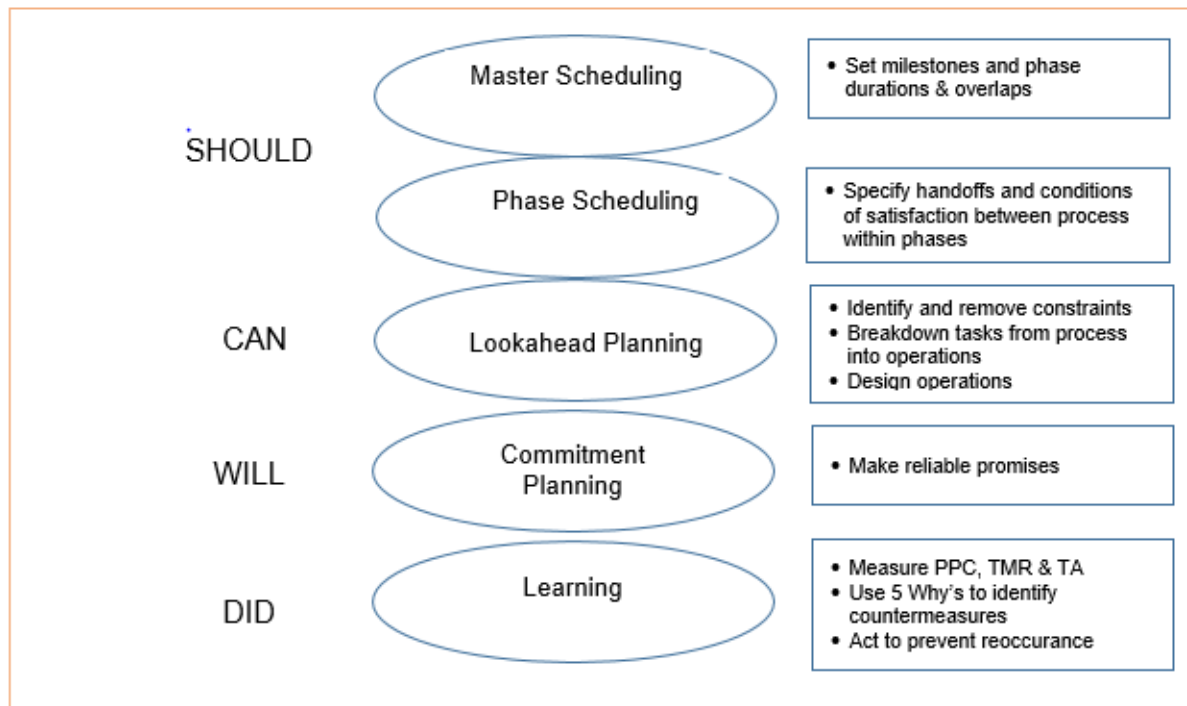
SHOULD

Master Scheduling

- Set milestones and phase durations & overlaps

Phase Scheduling

- Specify handoffs and conditions of satisfaction between process within phases

CAN

Lookahead Planning

- Identify and remove constraints
- Breakdown tasks from process into operations
- Design operations

WILL

Commitment Planning

- Make reliable promises

DID

Learning

- Measure PPC, TMR & TA
- Use 5 Why's to identify countermeasures
- Act to prevent reoccurance